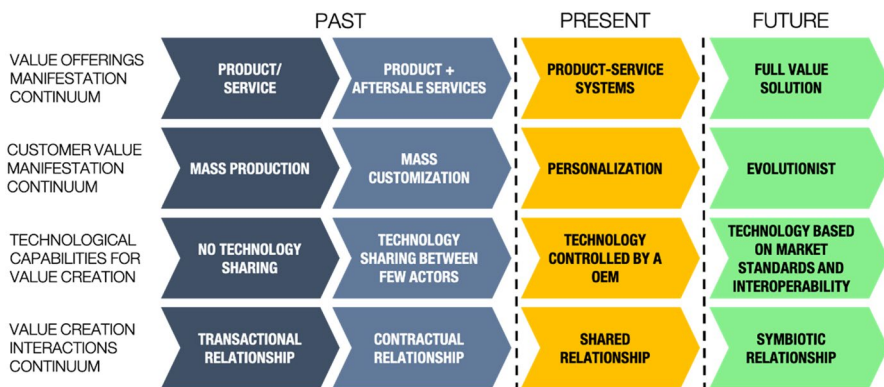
PAST

PRESENT

FUTURE

VALUE OFFERINGS MANIFESTATION CONTINUUM

PRODUCT/ SERVICE

PRODUCT + AFTERSALE SERVICES

PRODUCT-SERVICE SYSTEMS

FULL VALUE SOLUTION

CUSTOMER VALUE MANIFESTATION CONTINUUM

MASS PRODUCTION

MASS CUSTOMIZATION

PERSONALIZATION

EVOLUTIONIST

TECHNOLOGICAL CAPABILITIES FOR VALUE CREATION

NO TECHNOLOGY SHARING

TECHNOLOGY SHARING BETWEEN FEW ACTORS

TECHNOLOGY CONTROLLED BY A OEM

TECHNOLOGY BASED ON MARKET STANDARDS AND INTEROPERABILITY

VALUE CREATION INTERACTIONS CONTINUUM

TRANSACTIONAL RELATIONSHIP

CONTRACTUAL RELATIONSHIP

SHARED RELATIONSHIP

SYMBIOTIC RELATIONSHIP